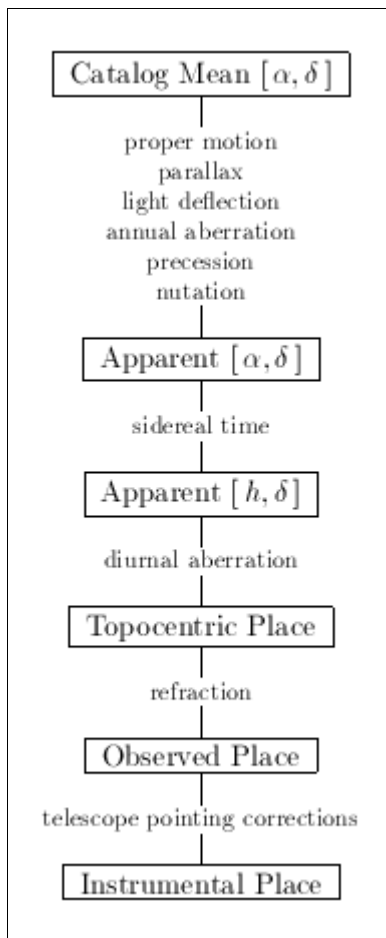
Catalog Mean $[\alpha, \delta]$

proper motion
parallax
light deflection
annual aberration
precession
nutation

Apparent $[\alpha, \delta]$

sidereal time

Apparent $[h, \delta]$

diurnal aberration

Topocentric Place

refraction

Observed Place

telescope pointing corrections

Instrumental Place